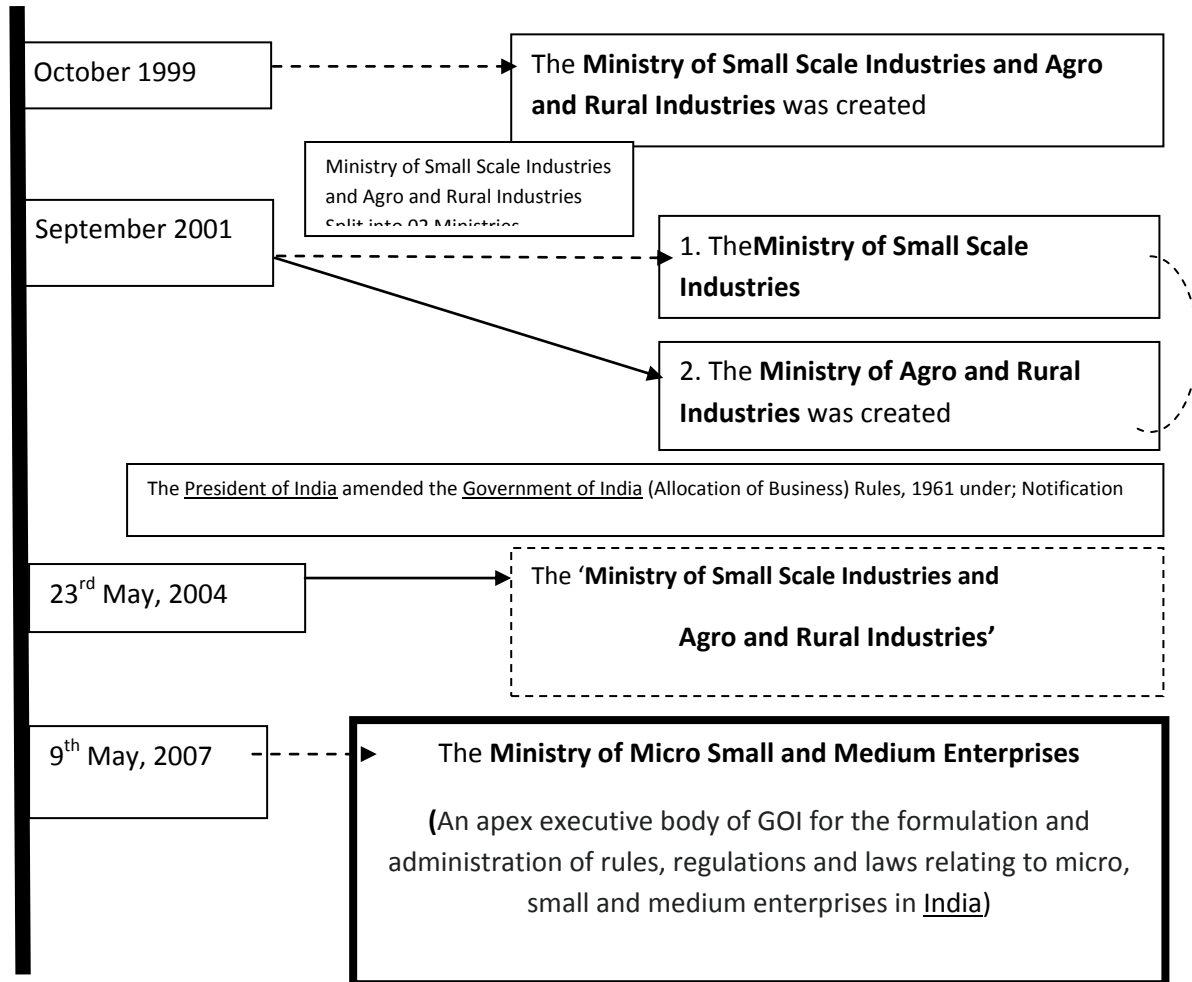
October 1999

The **Ministry of Small Scale Industries and Agro and Rural Industries** was created

Ministry of Small Scale Industries and Agro and Rural Industries Split into 02 Ministries

September 2001

1. The**Ministry of Small Scale Industries**

2. The **Ministry of Agro and Rural Industries** was created

The President of India amended the Government of India (Allocation of Business) Rules, 1961 under; Notification

23$^{rd}$ May, 2004

The '**Ministry of Small Scale Industries and Agro and Rural Industries'**

9$^{th}$ May, 2007

The **Ministry of Micro Small and Medium Enterprises**

**(**An apex executive body of GOI for the formulation and administration of rules, regulations and laws relating to micro, small and medium enterprises in India)